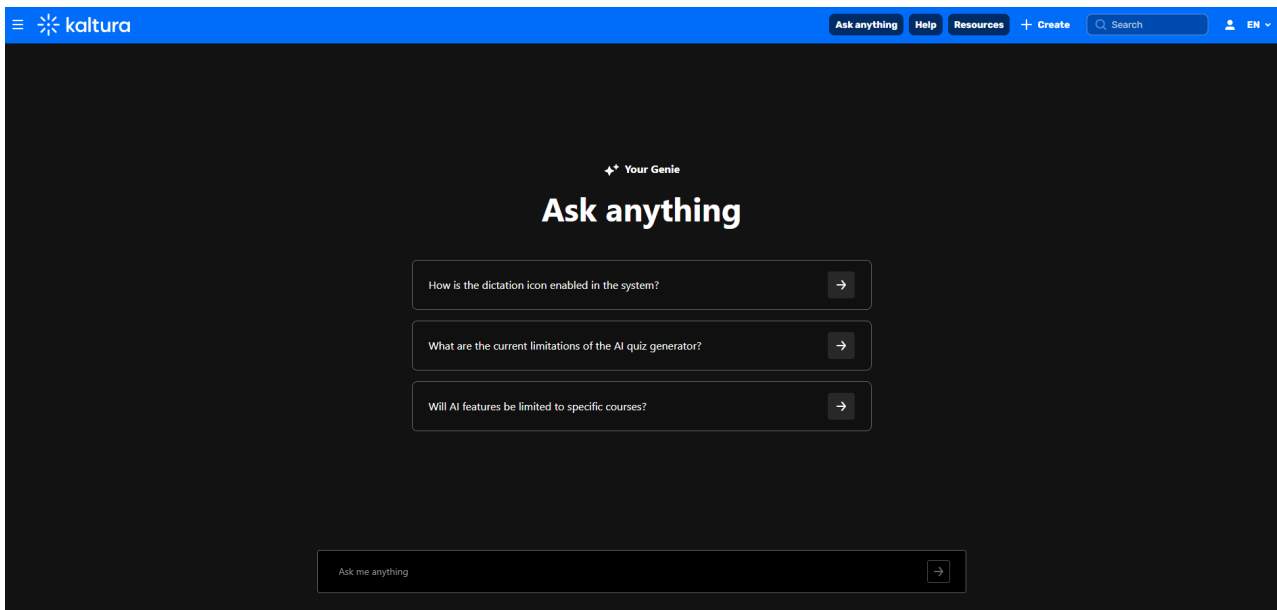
kaltura

Ask anything Help Resources + Create Search EN

Your Genie

Ask anything

How is the dictation icon enabled in the system?

What are the current limitations of the AI quiz generator?

Will AI features be limited to specific courses?

Ask me anything